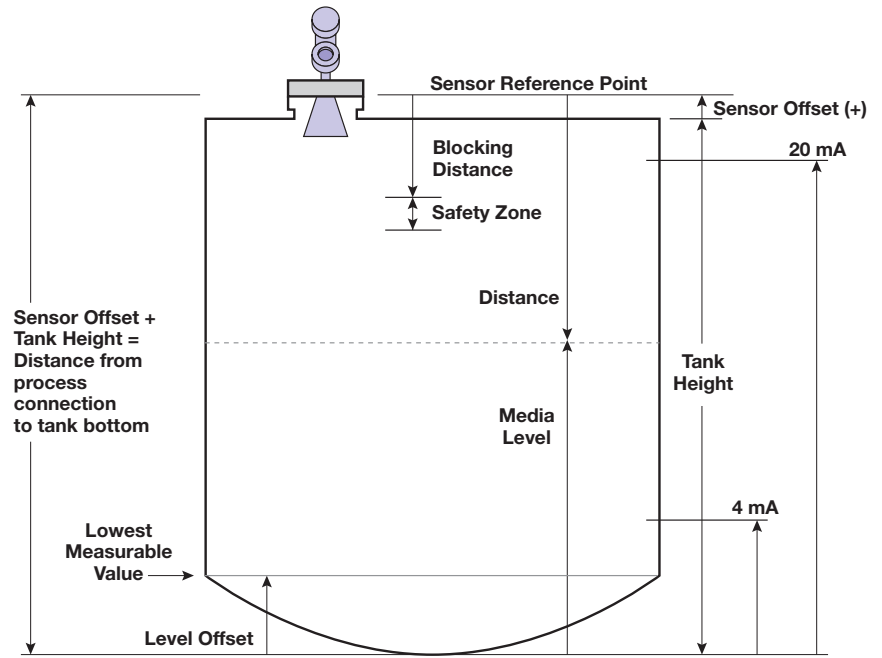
Sensor Reference Point

Sensor Offset (+)

Blocking Distance

20 mA

Safety Zone

Distance

Sensor Offset + Tank Height = Distance from process connection to tank bottom

Tank Height

Media Level

Lowest Measurable Value

4 mA

Level Offset